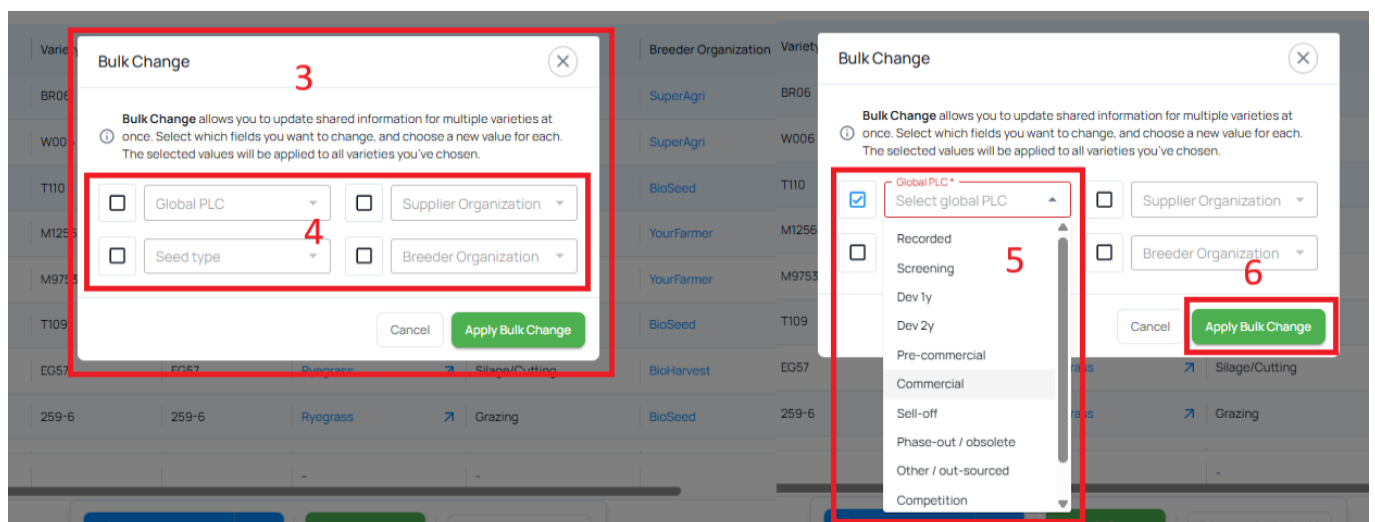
Variety | Breeder Organization
BR06 | SuperAgri
W00 | SuperAgri
T110 | BioSeed
M125 | YourFarmer
M975 | YourFarmer
T109 | BioSeed
EG57 | EG57 | Ryegrass | Silage/Cutting | BioHarvest
259-6 | 259-6 | Ryegrass | Grazing | BioSeed

Bulk Change

3

Bulk Change allows you to update shared information for multiple varieties at once. Select which fields you want to change, and choose a new value for each. The selected values will be applied to all varieties you've chosen.

Global PLC
Supplier Organization
4
Seed type
Breeder Organization

Cancel
Apply Bulk Change

Variety
BR06
W006
T110
M1256
M9753
T109
EG57 | Silage/Cutting
259-6 | Grazing

Bulk Change

Bulk Change allows you to update shared information for multiple varieties at once. Select which fields you want to change, and choose a new value for each. The selected values will be applied to all varieties you've chosen.

Global PLC *
Select global PLC
Supplier Organization
Breeder Organization
5
6
Recorded
Screening
Dev 1y
Dev 2y
Pre-commercial
Commercial
Sell-off
Phase-out / obsolete
Other / out-sourced
Competition

Cancel
Apply Bulk Change